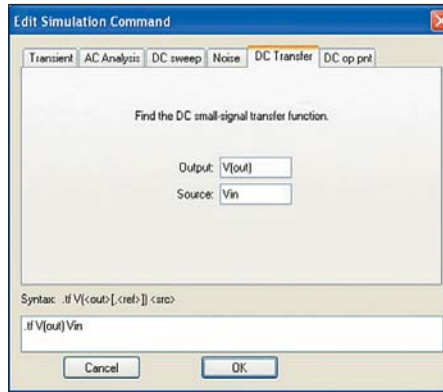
Edit Simulation Command

Transient | AC Analysis | DC sweep | Noise | DC Transfer | DC op pnt

Find the DC small-signal transfer function.

Output: V(out)

Source: Vin

Syntax: .tf V(<out>[,<ref>]) <src>

.tf V(out) Vin

Cancel

OK